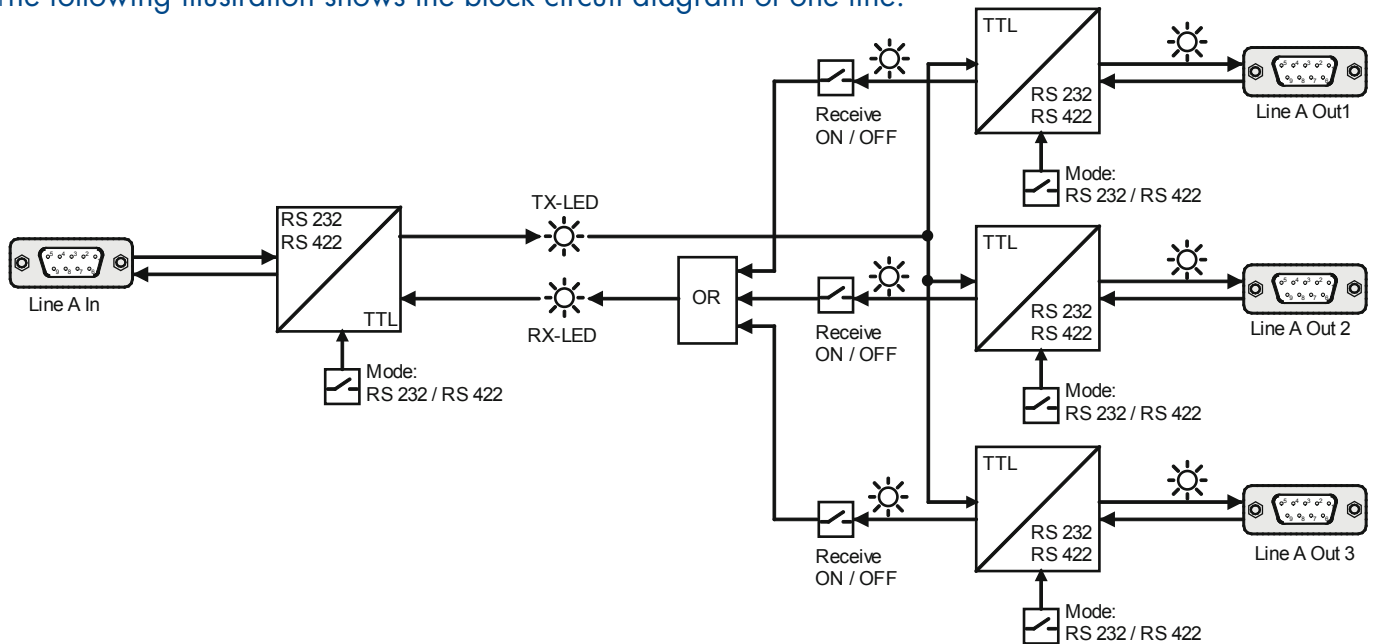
The following illustration shows the block circuit diagram of one line:

TTL
RS 232
RS 422
Line A Out1
Receive ON / OFF
Mode: RS 232 / RS 422

RS 232
RS 422
TTL
Line A In
Mode: RS 232 / RS 422
TX-LED
RX-LED
OR

TTL
RS 232
RS 422
Line A Out 2
Receive ON / OFF
Mode: RS 232 / RS 422

TTL
RS 232
RS 422
Line A Out 3
Receive ON / OFF
Mode: RS 232 / RS 422